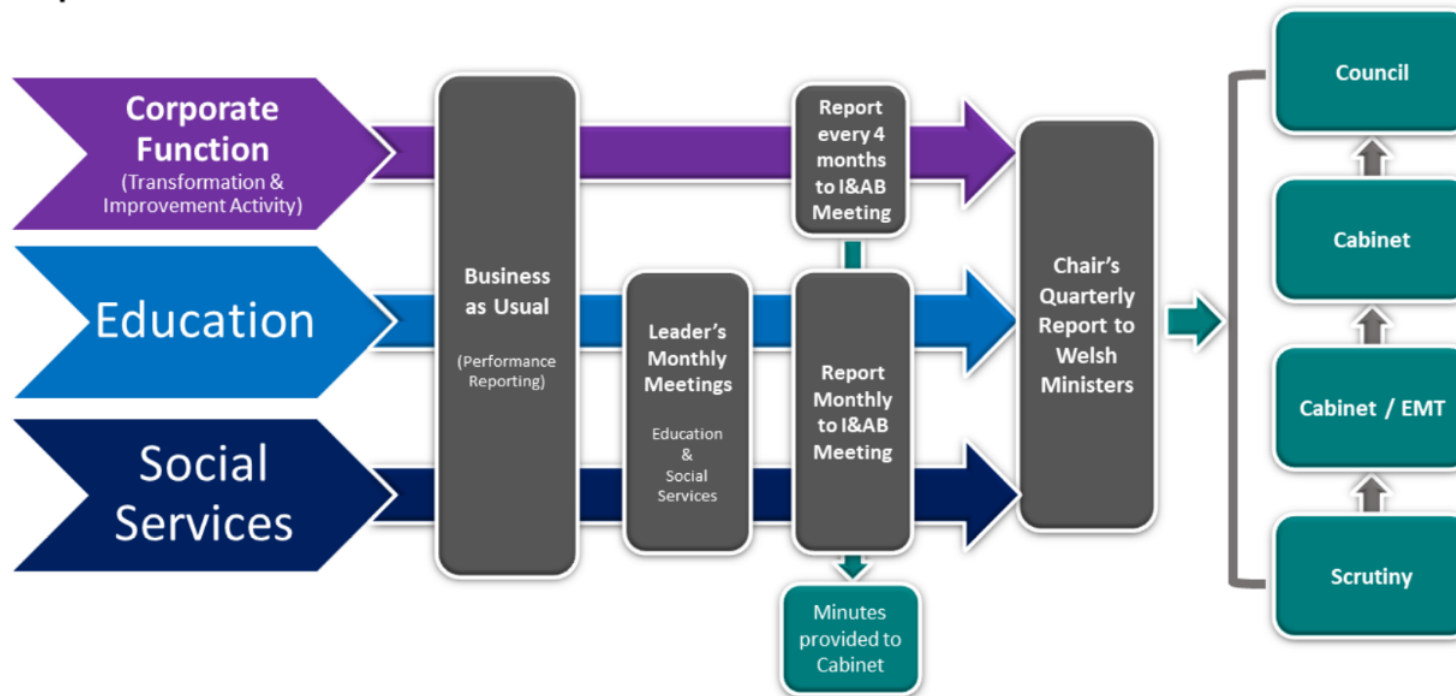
Corporate Function
(Transformation & Improvement Activity)

Education

Social Services

Business as Usual
(Performance Reporting)

Leader's Monthly Meetings
Education & Social Services

Report every 4 months to I&AB Meeting

Report Monthly to I&AB Meeting

Minutes provided to Cabinet

Chair's Quarterly Report to Welsh Ministers

Council

Cabinet

Cabinet / EMT

Scrutiny